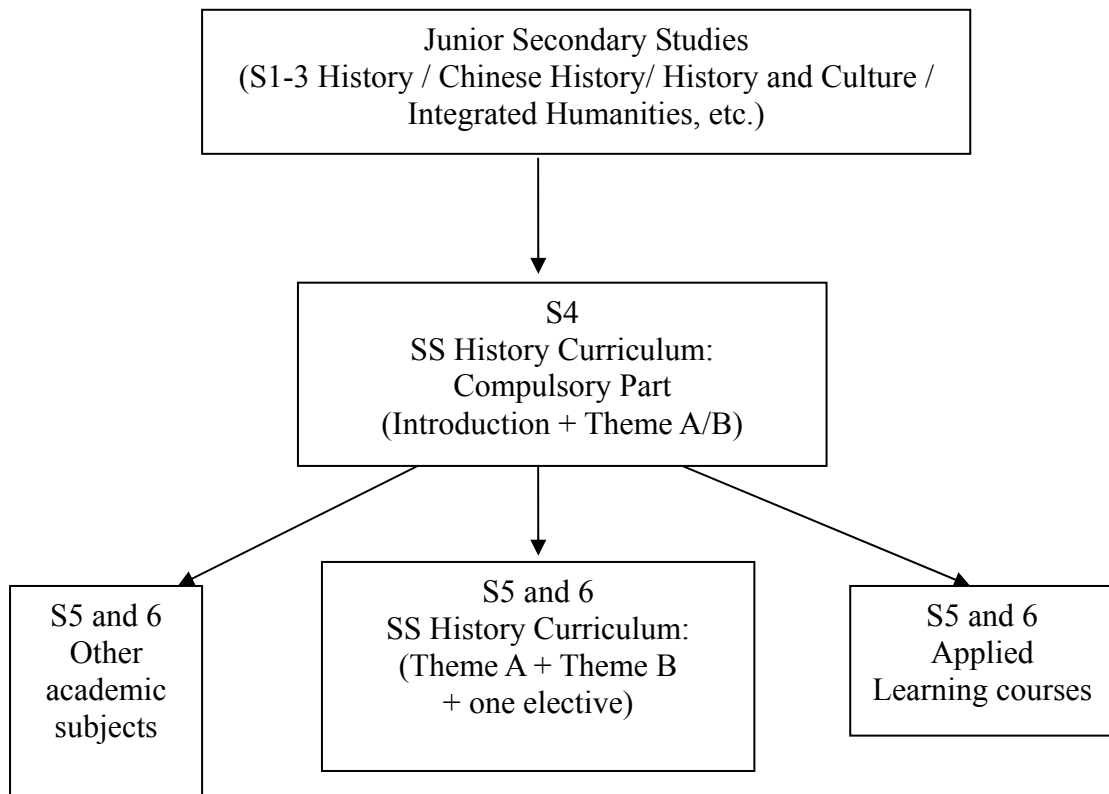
Junior Secondary Studies
(S1-3 History / Chinese History/ History and Culture / Integrated Humanities, etc.)

S4
SS History Curriculum:
Compulsory Part
(Introduction + Theme A/B)

S5 and 6
Other academic subjects

S5 and 6
SS History Curriculum:
(Theme A + Theme B + one elective)

S5 and 6
Applied Learning courses